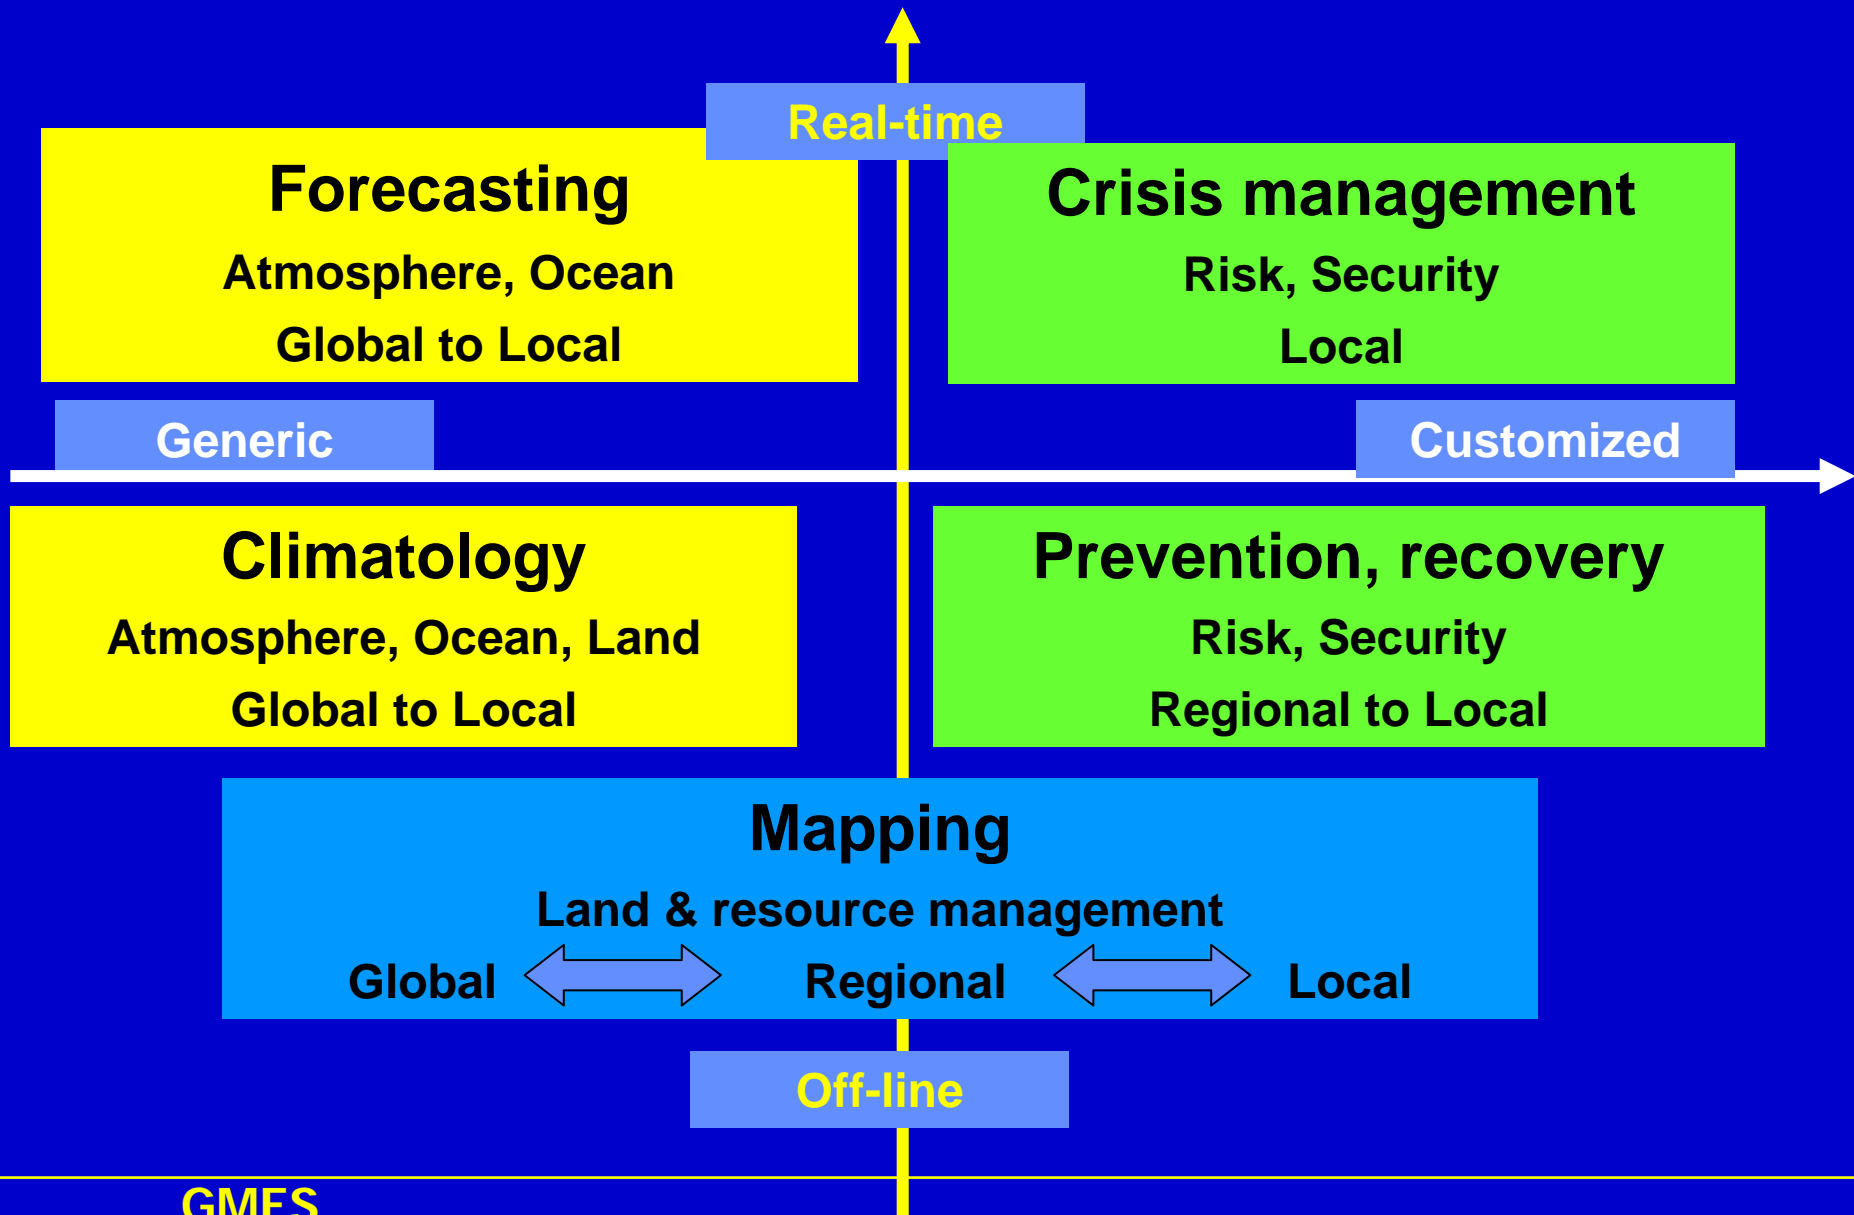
Real-time

Forecasting
Atmosphere, Ocean
Global to Local

Crisis management
Risk, Security
Local

Generic

Customized

Climatology
Atmosphere, Ocean, Land
Global to Local

Prevention, recovery
Risk, Security
Regional to Local

Mapping
Land & resource management
Global Regional Local

Off-line

GMES